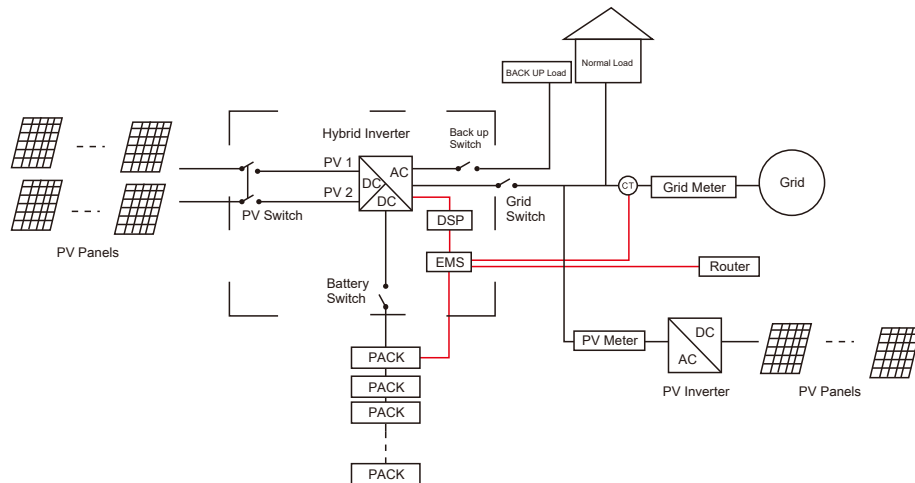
Normal Load

BACK UP Load

Hybrid Inverter

Back up Switch

PV 1

PV 2

AC

DC

DC

CT

Grid Meter

Grid

PV Switch

Grid Switch

DSP

PV Panels

EMS

Router

Battery Switch

PV Meter

DC

AC

PACK

PACK

PACK

PACK

PV Inverter

PV Panels